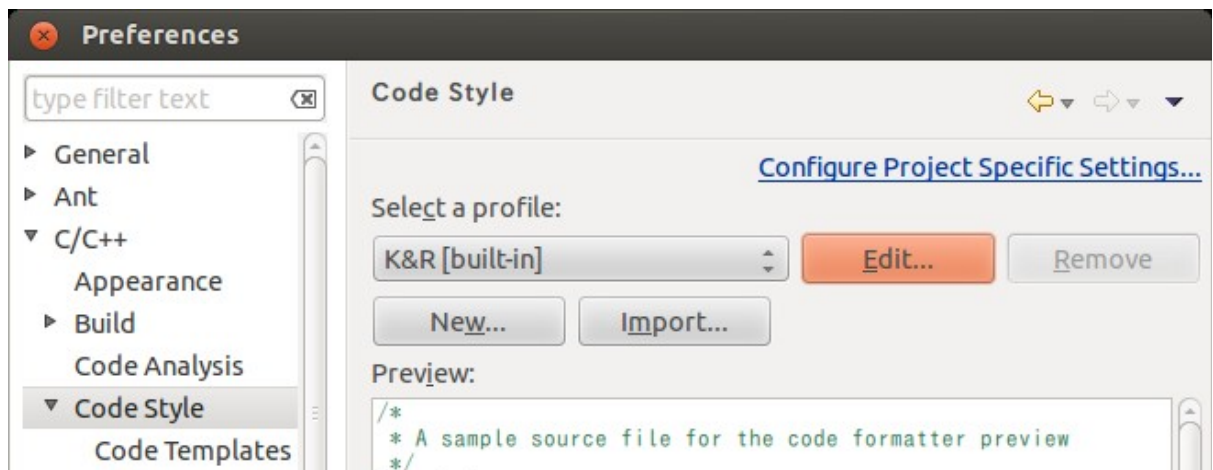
Preferences

type filter text

General
Ant
C/C++
Appearance
Build
Code Analysis
Code Style
Code Templates

Code Style

Configure Project Specific Settings...

Select a profile:

K&R [built-in]

Edit...

Remove

New...

Import...

Preview:

/*
 * A sample source file for the code formatter preview
 */